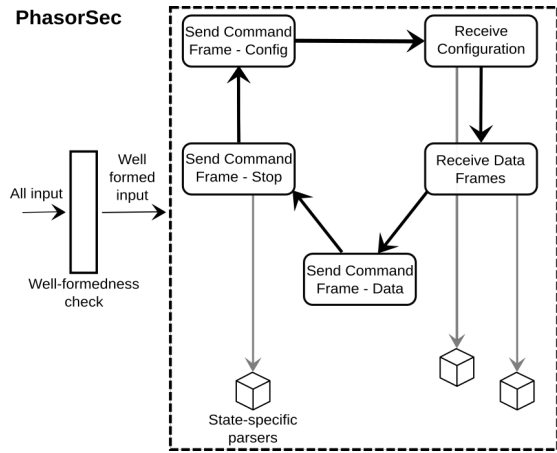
PhasorSec

All input

Well-formedness check

Well formed input

Send Command Frame - Config

Receive Configuration

Send Command Frame - Stop

Receive Data Frames

Send Command Frame - Data

State-specific parsers